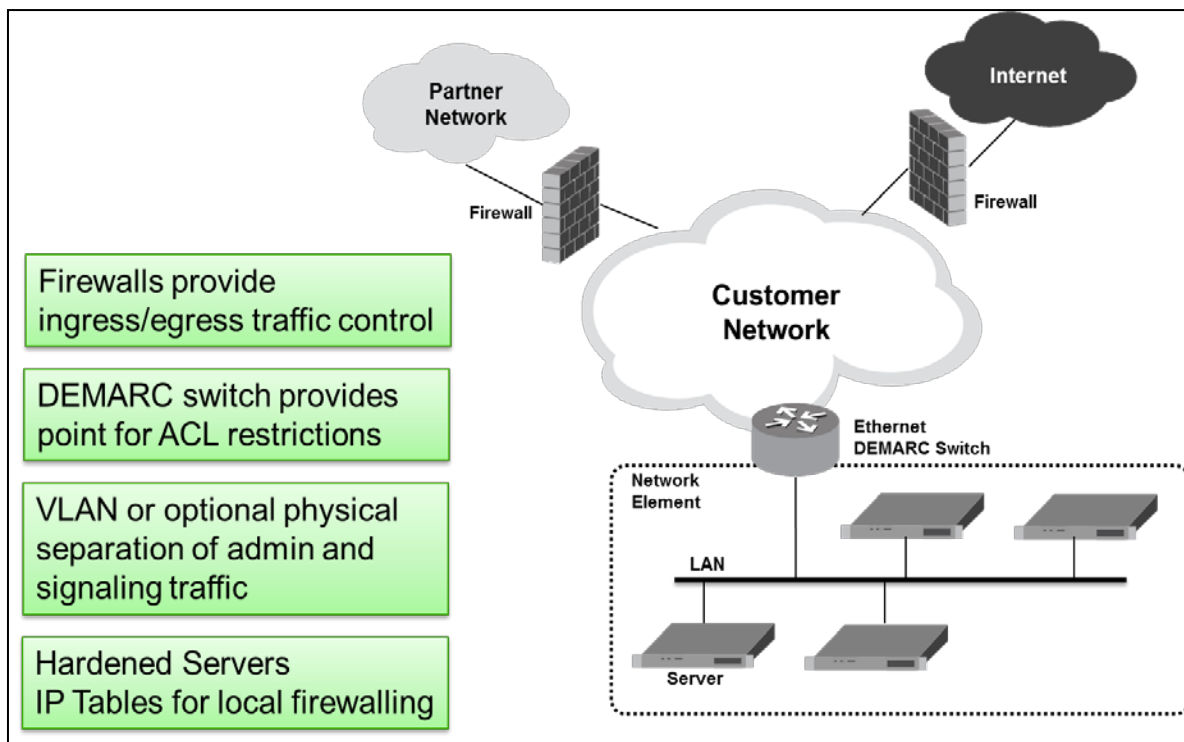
Partner Network

Internet

Firewall

Firewall

Customer Network

Firewalls provide ingress/egress traffic control

DEMARC switch provides point for ACL restrictions

VLAN or optional physical separation of admin and signaling traffic

Hardened Servers
IP Tables for local firewalling

Ethernet DEMARC Switch

Network Element

LAN

Server